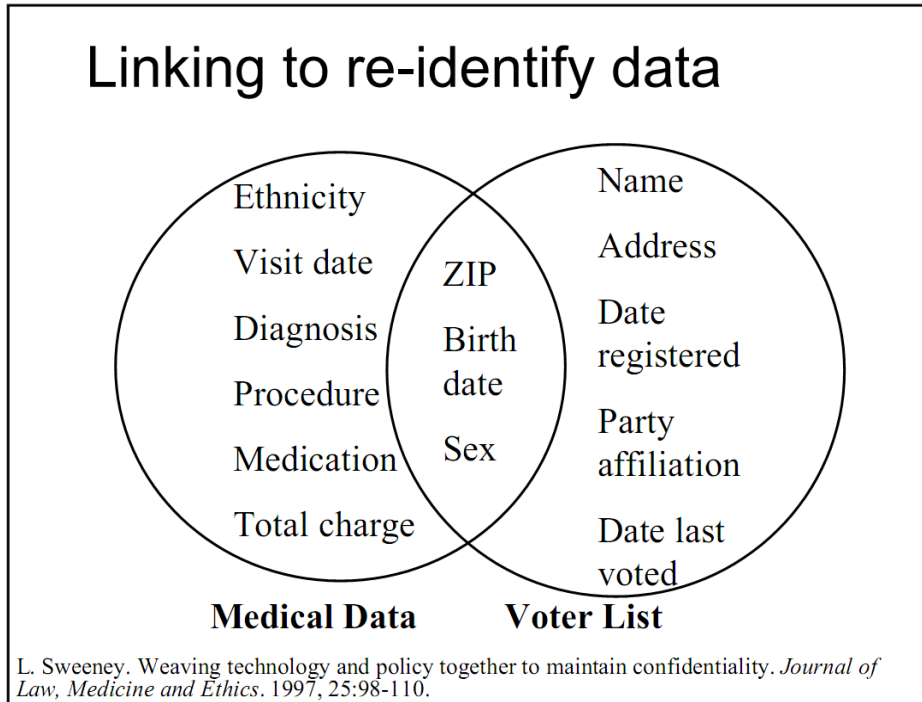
Linking to re-identify data

Ethnicity
Visit date
Diagnosis
Procedure
Medication
Total charge

ZIP
Birth date
Sex

Name
Address
Date registered
Party affiliation
Date last voted

Medical Data
Voter List

L. Sweeney. Weaving technology and policy together to maintain confidentiality. Journal of Law, Medicine and Ethics. 1997, 25:98-110.